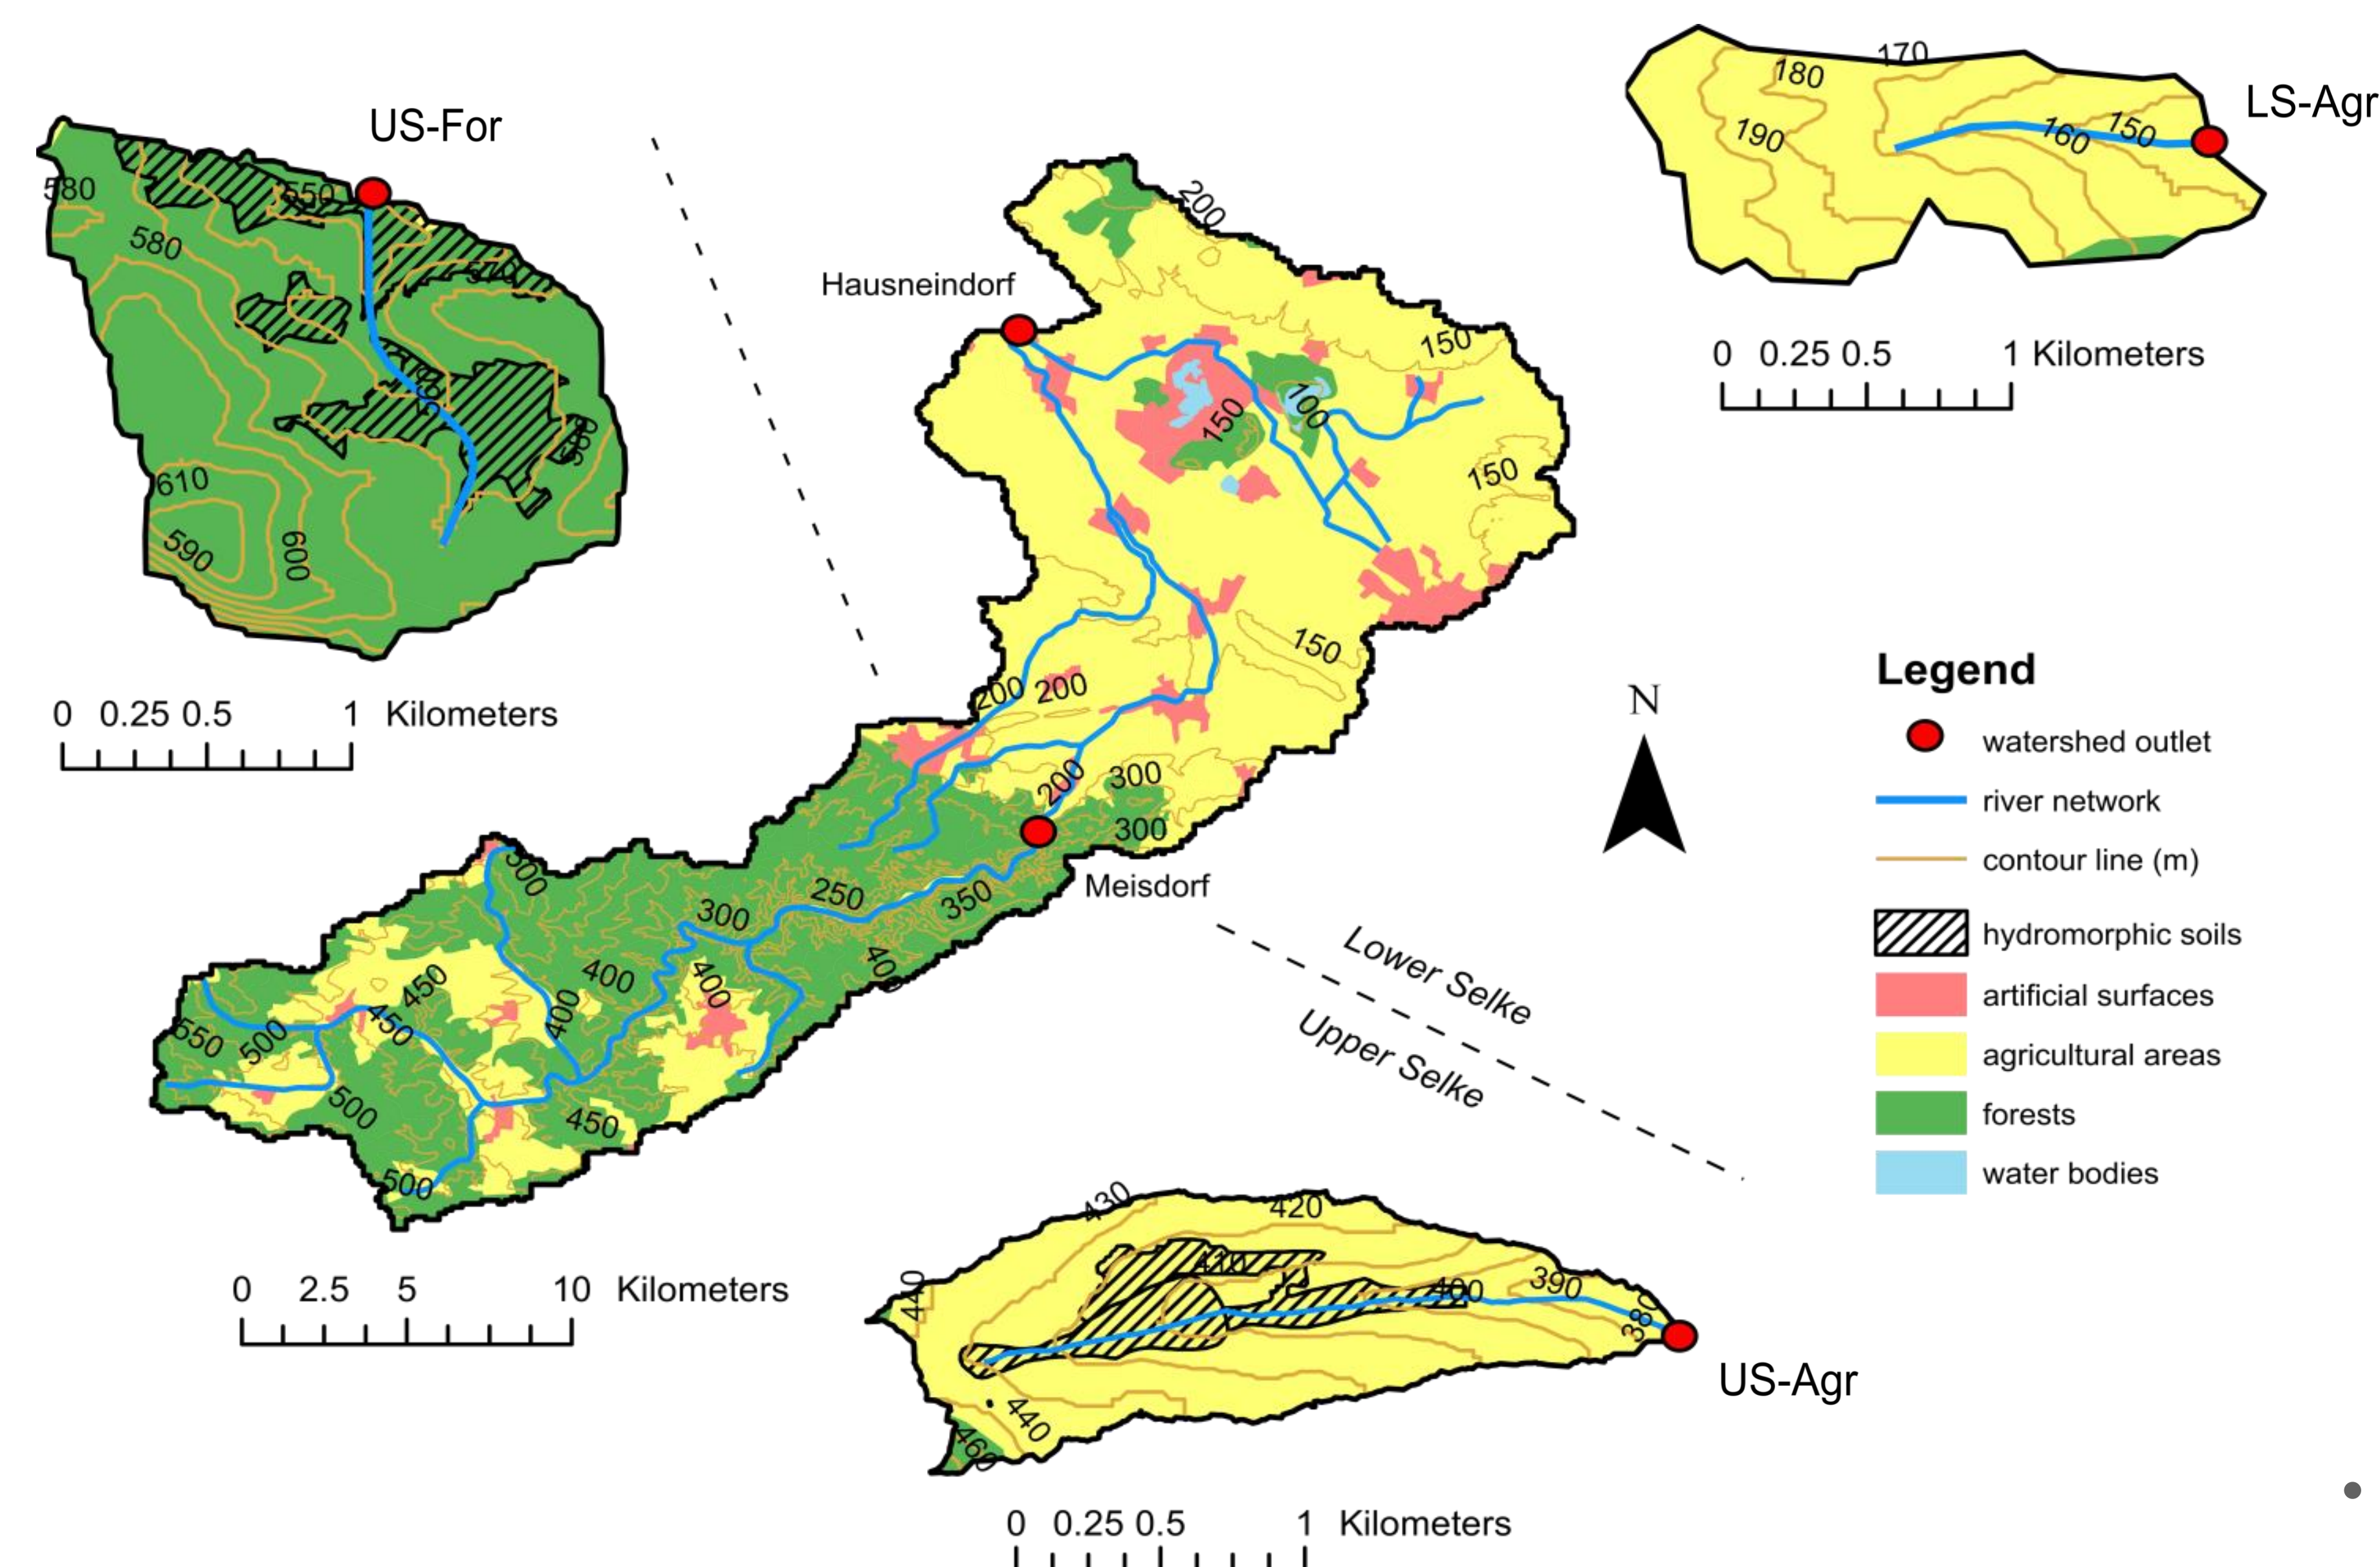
US-For

580
550
580
570
610
590
600
580

0 0.25 0.5 1 Kilometers

170
180
190
160
150

LS-Agr

0 0.25 0.5 1 Kilometers

Hausneindorf

200
150
150
100
150
150
200
200
200
300
300
Meisdorf
300
250
350
300
400
400
400
450
450
500
550
400
500
450
500

0 2.5 5 10 Kilometers

N

Legend
watershed outlet
river network
contour line (m)
hydromorphic soils
artificial surfaces
agricultural areas
forests
water bodies

Lower Selke
Upper Selke

430
420
440
400
390
380
440
460

US-Agr

0 0.25 0.5 1 Kilometers